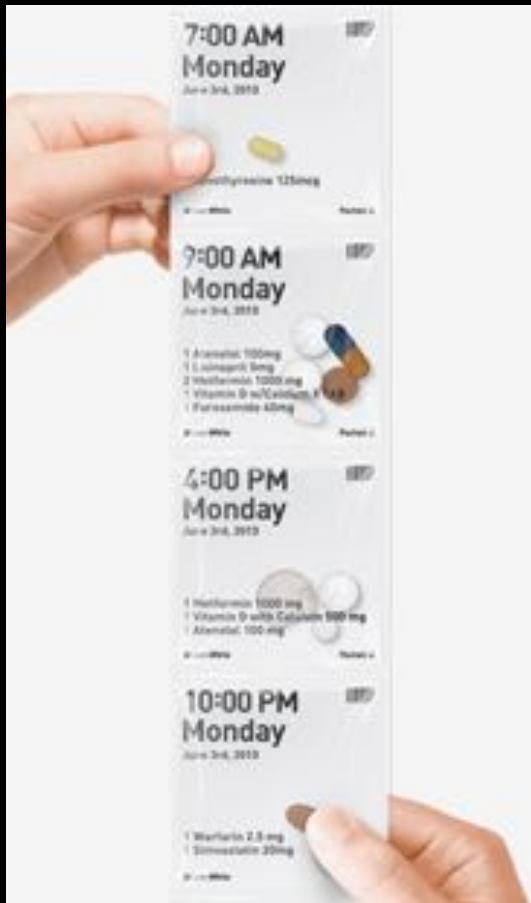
7:00 AM
Monday
June 3rd, 2013

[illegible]thyroxine 125mcg

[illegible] Packet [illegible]

9:00 AM
Monday
June 3rd, 2013

1 Atenolol 100mg
1 Lisinopril 5mg
2 Metformin 1000 mg
1 Vitamin D w/Calcium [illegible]
1 Furosemide 40mg

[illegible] Packet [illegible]

4:00 PM
Monday
June 3rd, 2013

1 Metformin 1000 mg
1 Vitamin D with Calcium 500 mg
1 Atenolol 100 mg

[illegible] Packet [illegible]

10:00 PM
Monday
June 3rd, 2013

1 Warfarin 2.5 mg
1 Simvastatin 20mg

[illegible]